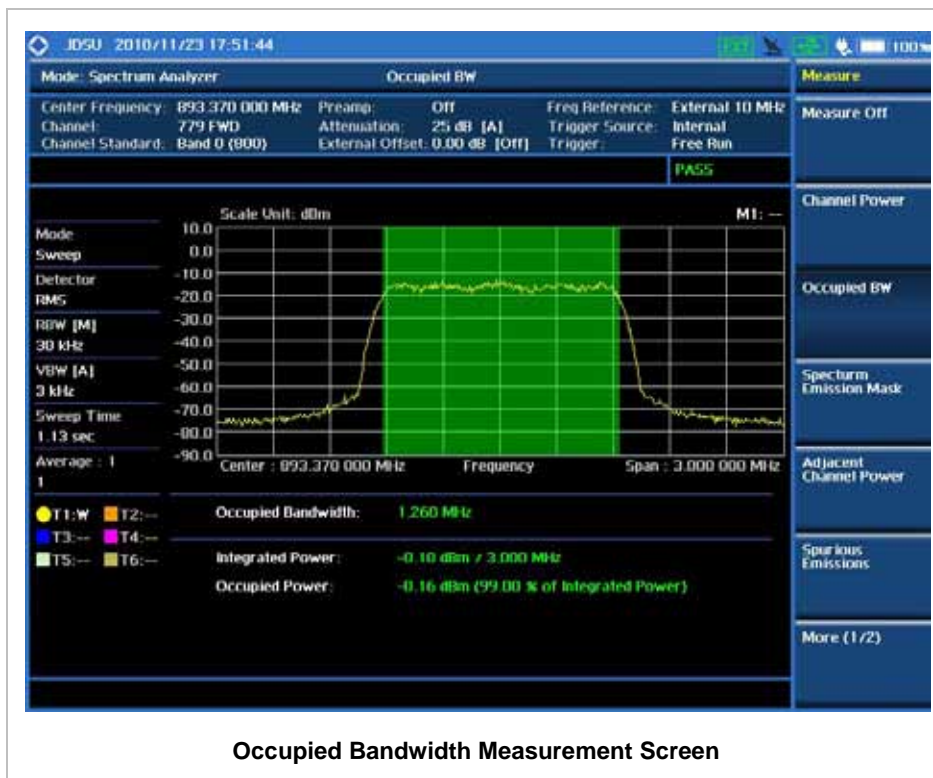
JDSU 2010/11/23 17:51:44 100%

Mode: Spectrum Analyzer

Occupied BW

Measure

Center Frequency: 893.370 000 MHz
Channel: 779 FWD
Channel Standard: Band 0 (800)

Preamp: Off
Attenuation: 25 dB [A]
External Offset: 0.00 dB [Off]

Freq Reference: External 10 MHz
Trigger Source: Internal
Trigger: Free Run

PASS

Measure Off

Channel Power

Occupied BW

Specturm Emission Mask

Adjacent Channel Power

Spurious Emissions

More (1/2)

Mode
Sweep
Detector
RMS
RBW [M]
30 kHz
VBW [A]
3 kHz
Sweep Time
1.13 sec
Average : 1
1

T1:W T2:--
T3:-- T4:--
T5:-- T6:--

Scale Unit: dBm

M1: --

10.0
0.0
-10.0
-20.0
-30.0
-40.0
-50.0
-60.0
-70.0
-80.0
-90.0

Center : 893.370 000 MHz Frequency Span : 3.000 000 MHz

Occupied Bandwidth: 1.260 MHz

Integrated Power: -0.10 dBm / 3.000 MHz

Occupied Power: -0.16 dBm (99.00 % of Integrated Power)

Occupied Bandwidth Measurement Screen